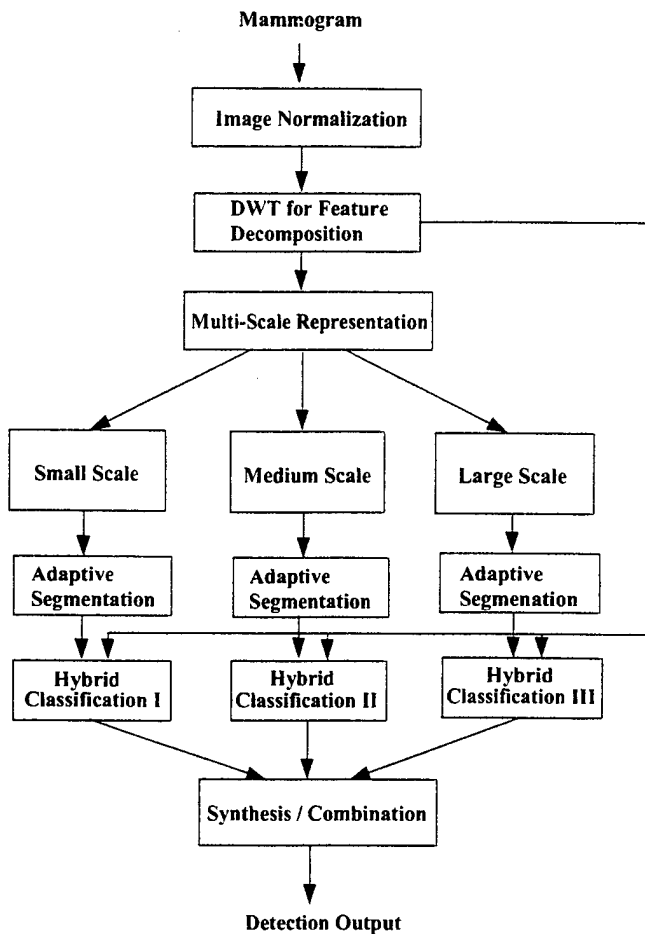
Mammogram

Image Normalization

DWT for Feature Decomposition

Multi-Scale Representation

Small Scale

Medium Scale

Large Scale

Adaptive Segmentation

Adaptive Segmentation

Adaptive Segmenation

Hybrid Classification I

Hybrid Classification II

Hybrid Classification III

Synthesis / Combination

Detection Output